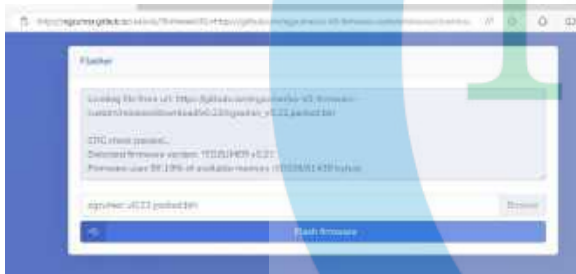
https://rigpunsmorgithub.io/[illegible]

Flasher

Loading file from url: https://gitlab.com/rigpunks/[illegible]/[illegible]/download/v0.22/rigpunks_v0.22_packed.bin

CRC check passed...
Detected firmware version: TEDDUINO9 v0.21
Firmware uses 99.19% of available memory (133028/131438 bytes)

rigpunks_v0.22_packed.bin

Browse

Flash firmware